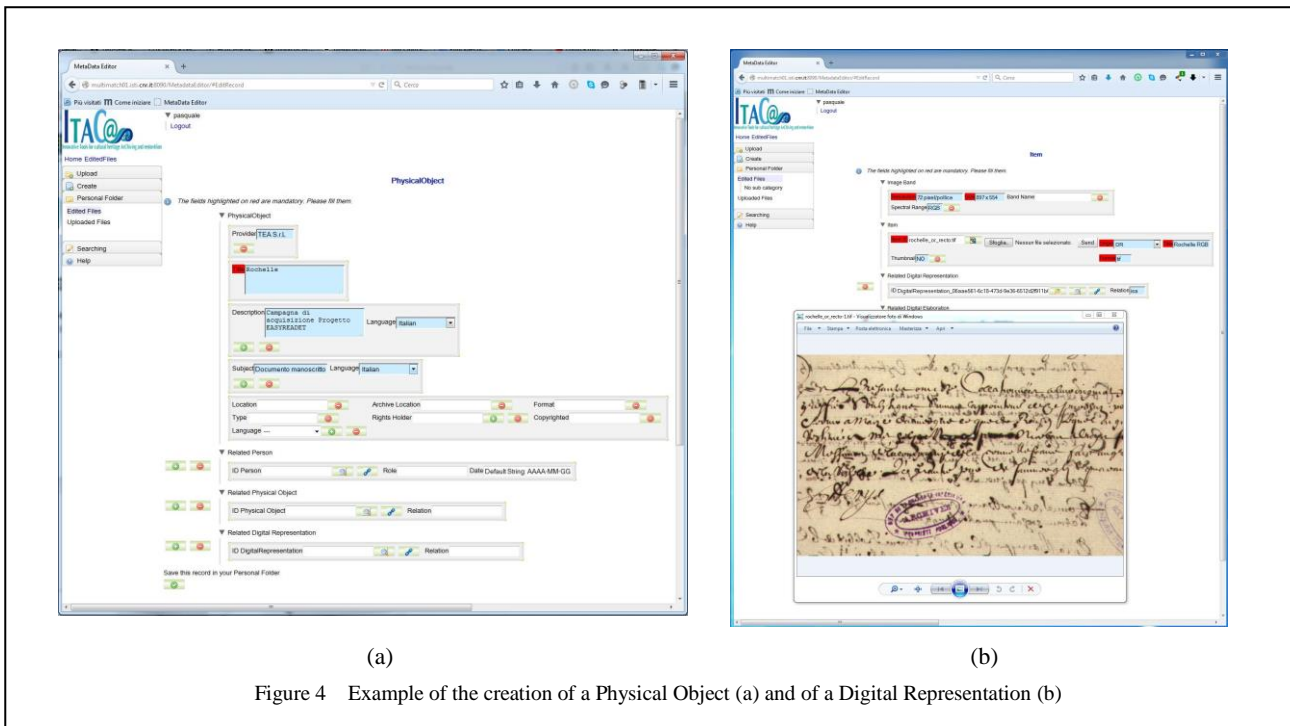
MetaData Editor

multimatch01.isti.cnr.it:8080/MetadataEditor/#EditRecord

Cerca

Più visitati Come iniziare MetaData Editor

ITAC@

pasquale
Logout

Home EditedFiles

Upload
Create
Personal Folder
Edited Files
Uploaded Files
Searching
Help

PhysicalObject

The fields highlighted on red are mandatory. Please fill them.

PhysicalObject

Provider TEA S.r.L

Title Rochelle

Description Campagna di acquisizione Progetto EASYREADET Language Italian

Subject Documento manoscritto Language Italian

Location
Archive Location
Format
Type
Rights Holder
Copyrighted
Language ---

Related Person
ID Person Role Date Default String: AAAA-MM-GG

Related Physical Object
ID Physical Object Relation

Related Digital Representation
ID DigitalRepresentation Relation

Save this record in your Personal Folder.

(a)

MetaData Editor

multimatch01.isti.cnr.it:8080/MetadataEditor/#EditRecord

Cerca

Più visitati Come iniziare MetaData Editor

ITAC@

pasquale
Logout

Home EditedFiles

Upload
Create
Personal Folder
Edited Files
No sub category
Uploaded Files
Searching
Help

Item

The fields highlighted on red are mandatory. Please fill them.

Image Band
Ci pixel/pollice 697x554 Band Name
Spectral Range RGB

Item
rochelle_or_recto.tif Sfoglia... Nessun file selezionato. Send ON Rochelle RGB
Thumbnail NO

Related Digital Representation
ID DigitalRepresentation_28aae581-fc15-473d-9e36-6512d2f011bf Relation

Related Digital Elaboration

rochelle_or_recto-1.tif - Visualizzatore foto di Windows

File Stampa Posta elettronica Masterizza Apri

(b)

Figure 4 Example of the creation of a Physical Object (a) and of a Digital Representation (b)